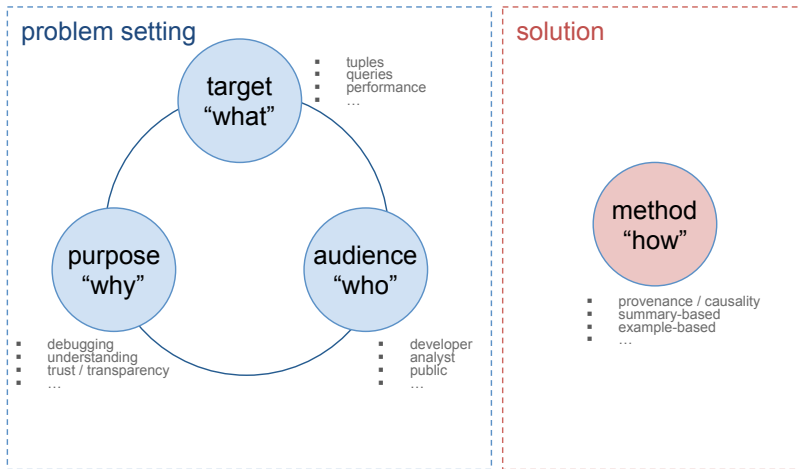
problem setting

target
“what”

- tuples
- queries
- performance
- …

purpose
“why”

- debugging
- understanding
- trust / transparency
- …

audience
“who”

- developer
- analyst
- public
- …

solution

method
“how”

- provenance / causality
- summary-based
- example-based
- …